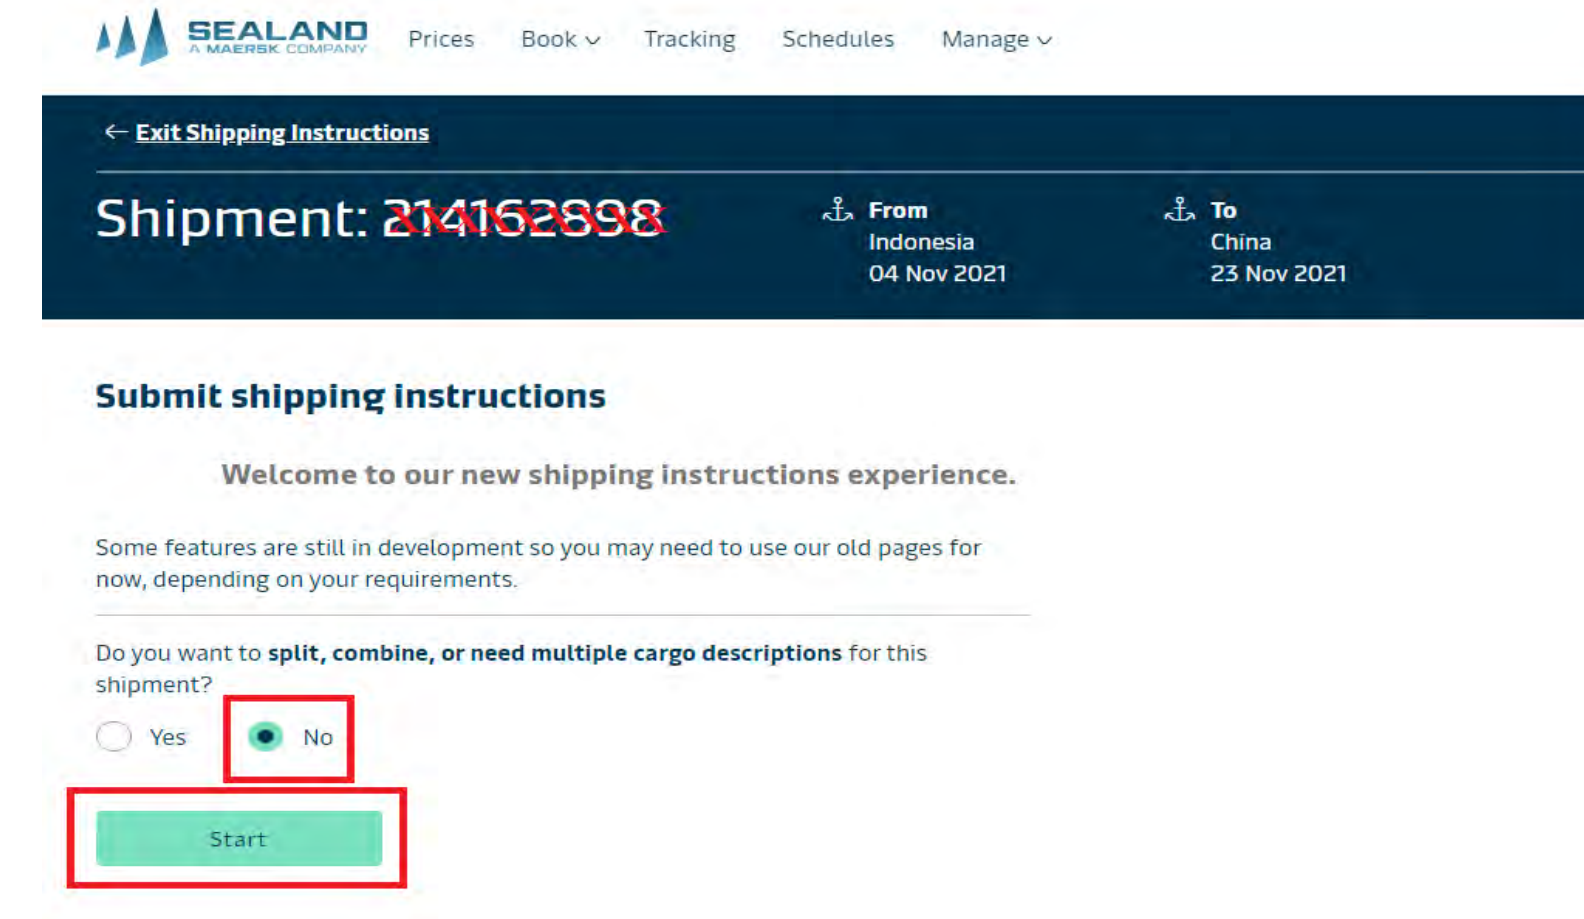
SEALAND
A MAERSK COMPANY

Prices Book Tracking Schedules Manage

← Exit Shipping Instructions

Shipment: 214162898

From
Indonesia
04 Nov 2021

To
China
23 Nov 2021

Submit shipping instructions

Welcome to our new shipping instructions experience.

Some features are still in development so you may need to use our old pages for now, depending on your requirements.

Do you want to **split, combine, or need multiple cargo descriptions** for this shipment?

Yes No

Start